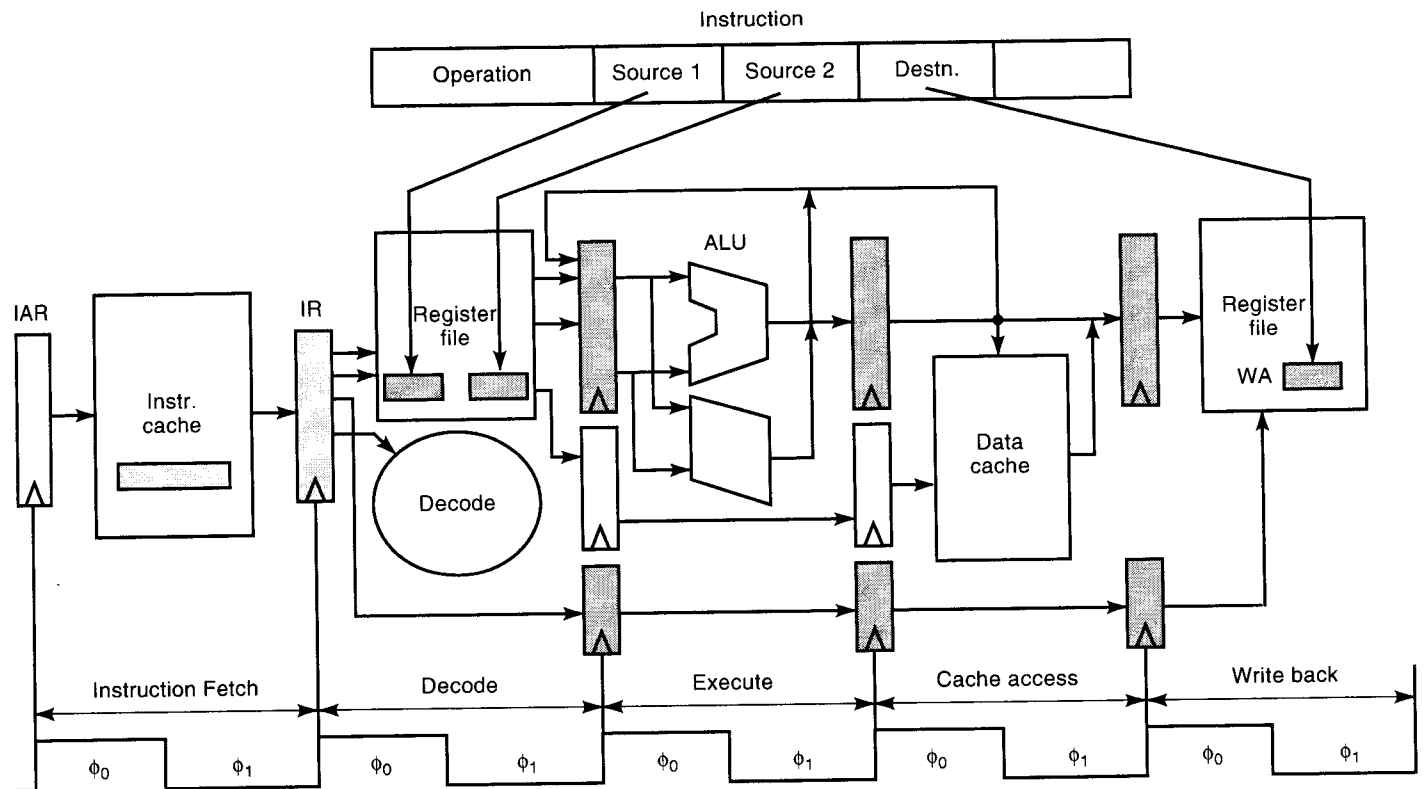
Instruction

| Operation | Source 1 | Source 2 | Destn. | |

ALU

IAR

Instr. cache

IR

Register file

Decode

Data cache

Register file

WA

Instruction Fetch

Decode

Execute

Cache access

Write back

$\phi_0$ $\phi_1$ $\phi_0$ $\phi_1$ $\phi_0$ $\phi_1$ $\phi_0$ $\phi_1$ $\phi_0$ $\phi_1$